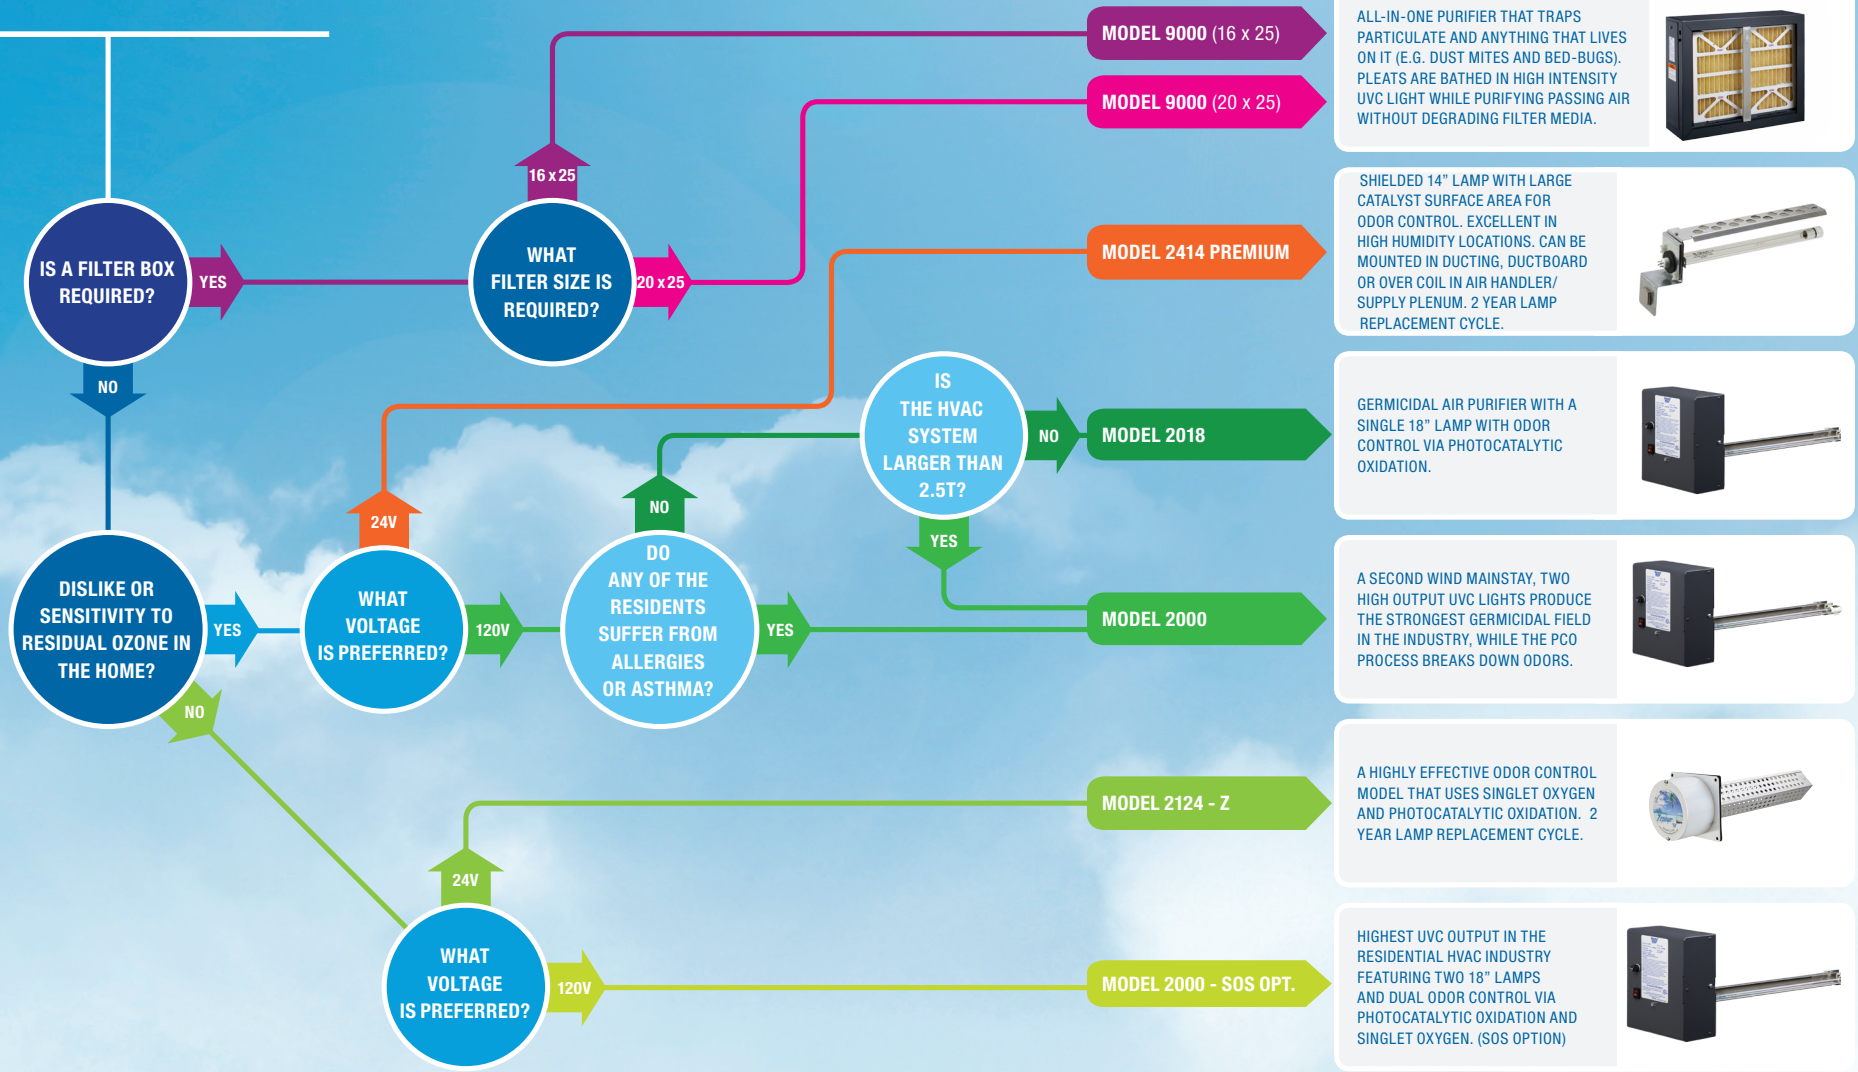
IS A FILTER BOX REQUIRED?

YES

WHAT FILTER SIZE IS REQUIRED?

16 x 25

20 x 25

MODEL 9000 (16 x 25)

MODEL 9000 (20 x 25)

ALL-IN-ONE PURIFIER THAT TRAPS PARTICULATE AND ANYTHING THAT LIVES ON IT (E.G. DUST MITES AND BED-BUGS). PLEATS ARE BATHED IN HIGH INTENSITY UVC LIGHT WHILE PURIFYING PASSING AIR WITHOUT DEGRADING FILTER MEDIA.

MODEL 2414 PREMIUM

SHIELDED 14" LAMP WITH LARGE CATALYST SURFACE AREA FOR ODOR CONTROL. EXCELLENT IN HIGH HUMIDITY LOCATIONS. CAN BE MOUNTED IN DUCTING, DUCTBOARD OR OVER COIL IN AIR HANDLER/ SUPPLY PLENUM. 2 YEAR LAMP REPLACEMENT CYCLE.

NO

IS THE HVAC SYSTEM LARGER THAN 2.5T?

NO

MODEL 2018

GERMICIDAL AIR PURIFIER WITH A SINGLE 18" LAMP WITH ODOR CONTROL VIA PHOTOCATALYTIC OXIDATION.

24V

NO

YES

DISLIKE OR SENSITIVITY TO RESIDUAL OZONE IN THE HOME?

YES

WHAT VOLTAGE IS PREFERRED?

120V

DO ANY OF THE RESIDENTS SUFFER FROM ALLERGIES OR ASTHMA?

YES

MODEL 2000

A SECOND WIND MAINSTAY, TWO HIGH OUTPUT UVC LIGHTS PRODUCE THE STRONGEST GERMICIDAL FIELD IN THE INDUSTRY, WHILE THE PCO PROCESS BREAKS DOWN ODORS.

NO

MODEL 2124 - Z

A HIGHLY EFFECTIVE ODOR CONTROL MODEL THAT USES SINGLET OXYGEN AND PHOTOCATALYTIC OXIDATION. 2 YEAR LAMP REPLACEMENT CYCLE.

24V

WHAT VOLTAGE IS PREFERRED?

120V

MODEL 2000 - SOS OPT.

HIGHEST UVC OUTPUT IN THE RESIDENTIAL HVAC INDUSTRY FEATURING TWO 18" LAMPS AND DUAL ODOR CONTROL VIA PHOTOCATALYTIC OXIDATION AND SINGLET OXYGEN. (SOS OPTION)